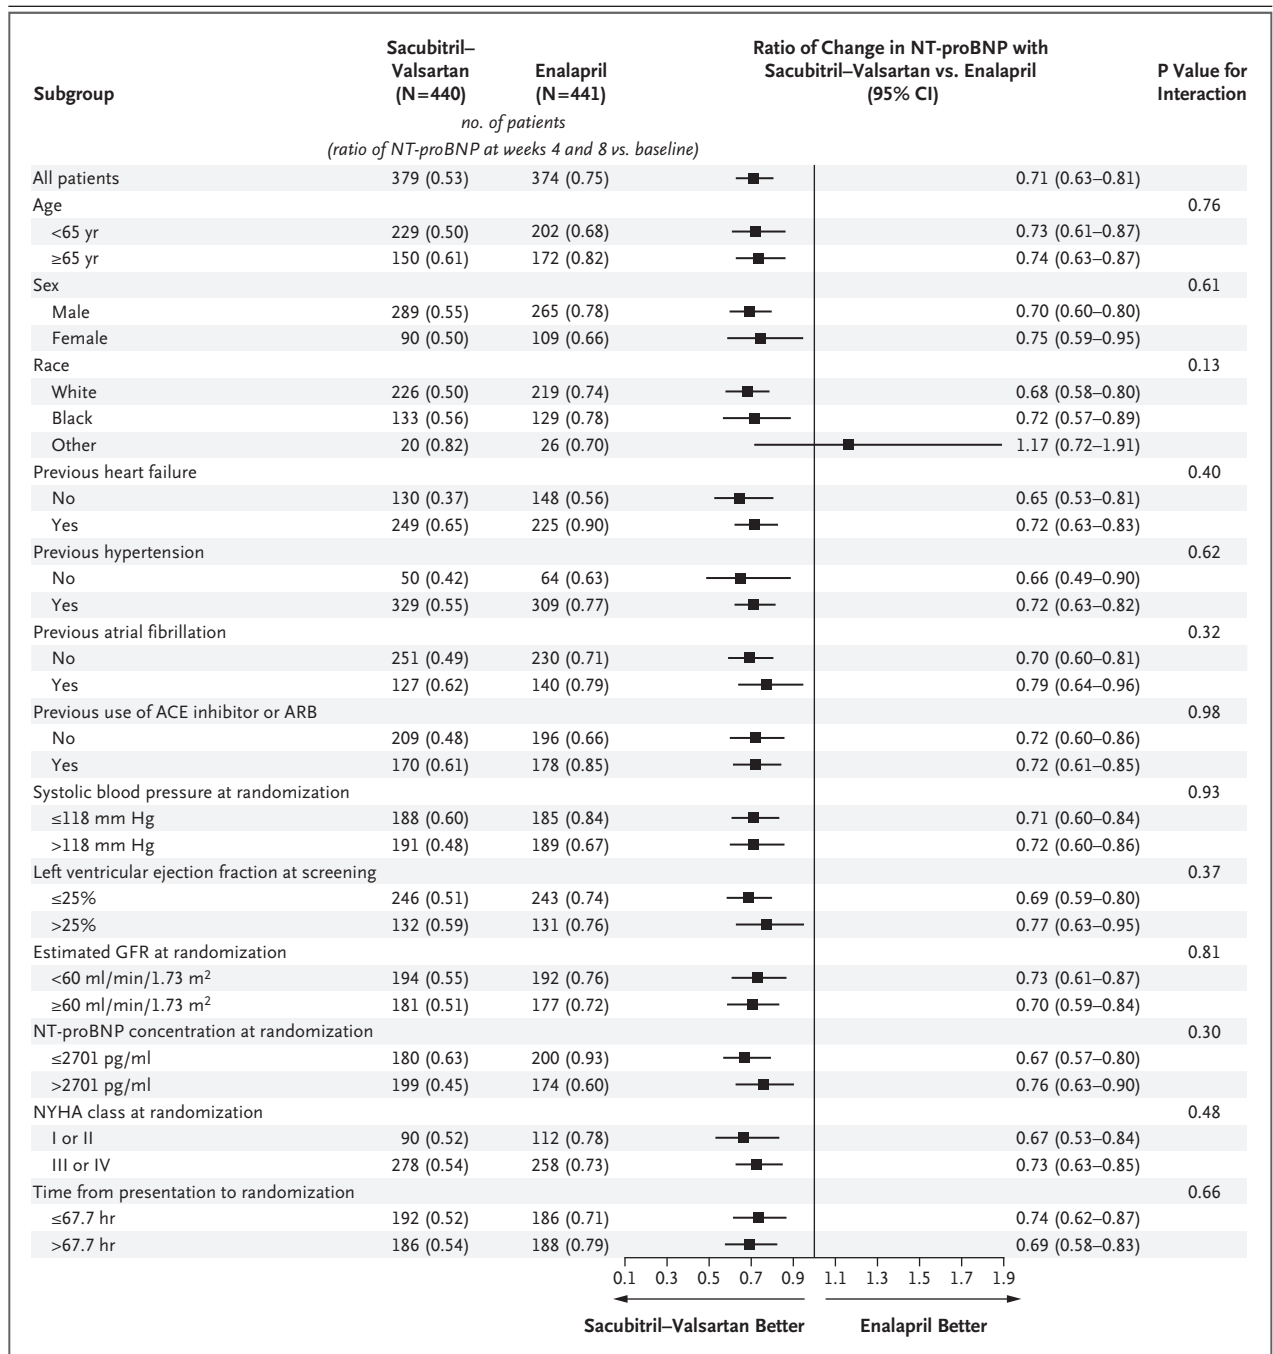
| Subgroup | Sacubitril–Valsartan (N=440) | Enalapril (N=441) | Ratio of Change in NT-proBNP with Sacubitril–Valsartan vs. Enalapril (95% CI) | P Value for Interaction |
|---|---|---|---|---|
| | *no. of patients (ratio of NT-proBNP at weeks 4 and 8 vs. baseline)* | | | |
| All patients | 379 (0.53) | 374 (0.75) | 0.71 (0.63–0.81) | |
| Age | | | | 0.76 |
| <65 yr | 229 (0.50) | 202 (0.68) | 0.73 (0.61–0.87) | |
| ≥65 yr | 150 (0.61) | 172 (0.82) | 0.74 (0.63–0.87) | |
| Sex | | | | 0.61 |
| Male | 289 (0.55) | 265 (0.78) | 0.70 (0.60–0.80) | |
| Female | 90 (0.50) | 109 (0.66) | 0.75 (0.59–0.95) | |
| Race | | | | 0.13 |
| White | 226 (0.50) | 219 (0.74) | 0.68 (0.58–0.80) | |
| Black | 133 (0.56) | 129 (0.78) | 0.72 (0.57–0.89) | |
| Other | 20 (0.82) | 26 (0.70) | 1.17 (0.72–1.91) | |
| Previous heart failure | | | | 0.40 |
| No | 130 (0.37) | 148 (0.56) | 0.65 (0.53–0.81) | |
| Yes | 249 (0.65) | 225 (0.90) | 0.72 (0.63–0.83) | |
| Previous hypertension | | | | 0.62 |
| No | 50 (0.42) | 64 (0.63) | 0.66 (0.49–0.90) | |
| Yes | 329 (0.55) | 309 (0.77) | 0.72 (0.63–0.82) | |
| Previous atrial fibrillation | | | | 0.32 |
| No | 251 (0.49) | 230 (0.71) | 0.70 (0.60–0.81) | |
| Yes | 127 (0.62) | 140 (0.79) | 0.79 (0.64–0.96) | |
| Previous use of ACE inhibitor or ARB | | | | 0.98 |
| No | 209 (0.48) | 196 (0.66) | 0.72 (0.60–0.86) | |
| Yes | 170 (0.61) | 178 (0.85) | 0.72 (0.61–0.85) | |
| Systolic blood pressure at randomization | | | | 0.93 |
| ≤118 mm Hg | 188 (0.60) | 185 (0.84) | 0.71 (0.60–0.84) | |
| >118 mm Hg | 191 (0.48) | 189 (0.67) | 0.72 (0.60–0.86) | |
| Left ventricular ejection fraction at screening | | | | 0.37 |
| ≤25% | 246 (0.51) | 243 (0.74) | 0.69 (0.59–0.80) | |
| >25% | 132 (0.59) | 131 (0.76) | 0.77 (0.63–0.95) | |
| Estimated GFR at randomization | | | | 0.81 |
| <60 ml/min/1.73 $m^2$ | 194 (0.55) | 192 (0.76) | 0.73 (0.61–0.87) | |
| ≥60 ml/min/1.73 $m^2$ | 181 (0.51) | 177 (0.72) | 0.70 (0.59–0.84) | |
| NT-proBNP concentration at randomization | | | | 0.30 |
| ≤2701 pg/ml | 180 (0.63) | 200 (0.93) | 0.67 (0.57–0.80) | |
| >2701 pg/ml | 199 (0.45) | 174 (0.60) | 0.76 (0.63–0.90) | |
| NYHA class at randomization | | | | 0.48 |
| I or II | 90 (0.52) | 112 (0.78) | 0.67 (0.53–0.84) | |
| III or IV | 278 (0.54) | 258 (0.73) | 0.73 (0.63–0.85) | |
| Time from presentation to randomization | | | | 0.66 |
| ≤67.7 hr | 192 (0.52) | 186 (0.71) | 0.74 (0.62–0.87) | |
| >67.7 hr | 186 (0.54) | 188 (0.79) | 0.69 (0.58–0.83) | |

0.1 0.3 0.5 0.7 0.9 1.1 1.3 1.5 1.7 1.9

Sacubitril–Valsartan Better Enalapril Better